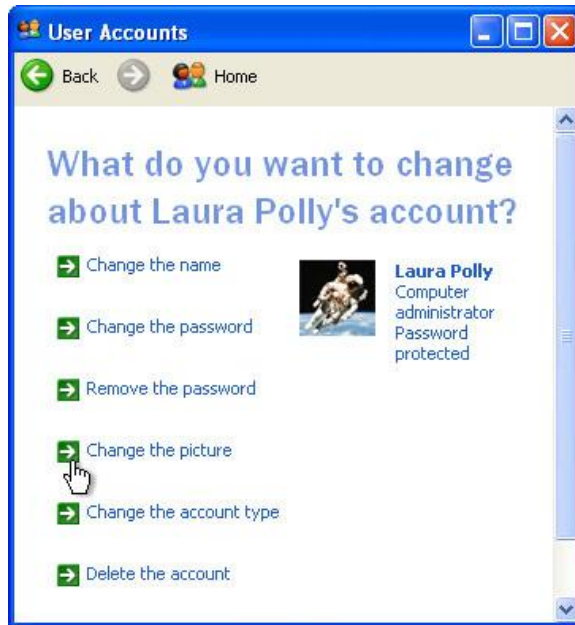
User Accounts

Back Home

What do you want to change about Laura Polly's account?

Change the name

Change the password

Remove the password

Change the picture

Change the account type

Delete the account

Laura Polly
Computer administrator
Password protected